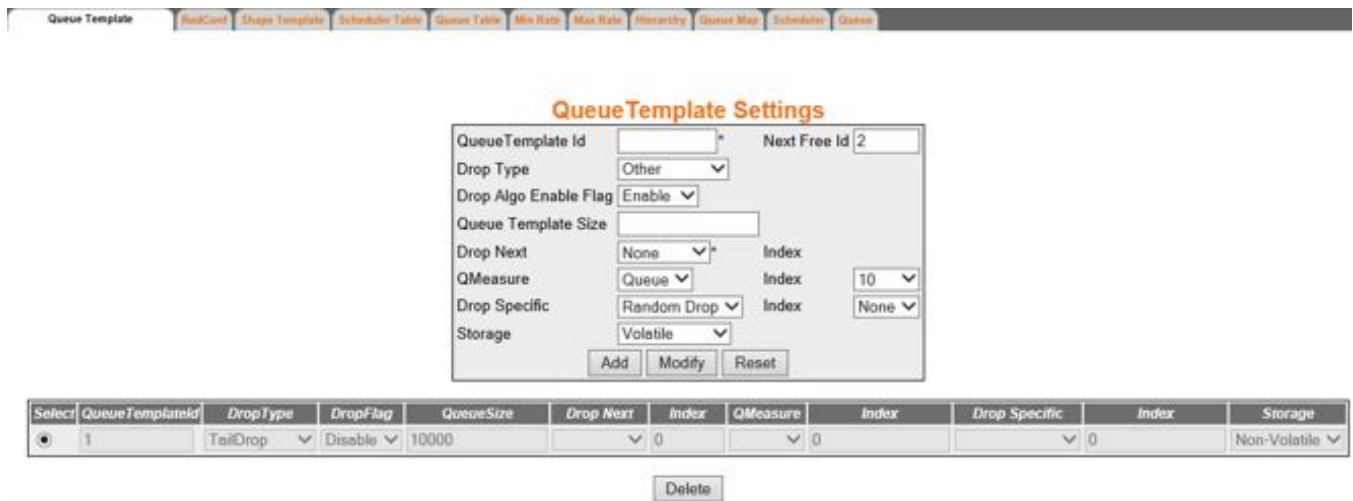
Queue Template | RedConf | Shape Template | Scheduler Table | Queue Table | Min Rate | Max Rate | Hierarchy | Queue Map | Scheduler | Queue

QueueTemplate Settings

QueueTemplate Id * Next Free Id 2
Drop Type Other
Drop Algo Enable Flag Enable
Queue Template Size
Drop Next None * Index
QMeasure Queue Index 10
Drop Specific Random Drop Index None
Storage Volatile
Add Modify Reset

| Select | QueueTemplateId | DropType | DropFlag | QueueSize | Drop Next | Index | QMeasure | Index | Drop Specific | Index | Storage |
|---|---|---|---|---|---|---|---|---|---|---|---|
| ◉ | 1 | TailDrop | Disable | 10000 | | 0 | | 0 | | 0 | Non-Volatile |

Delete